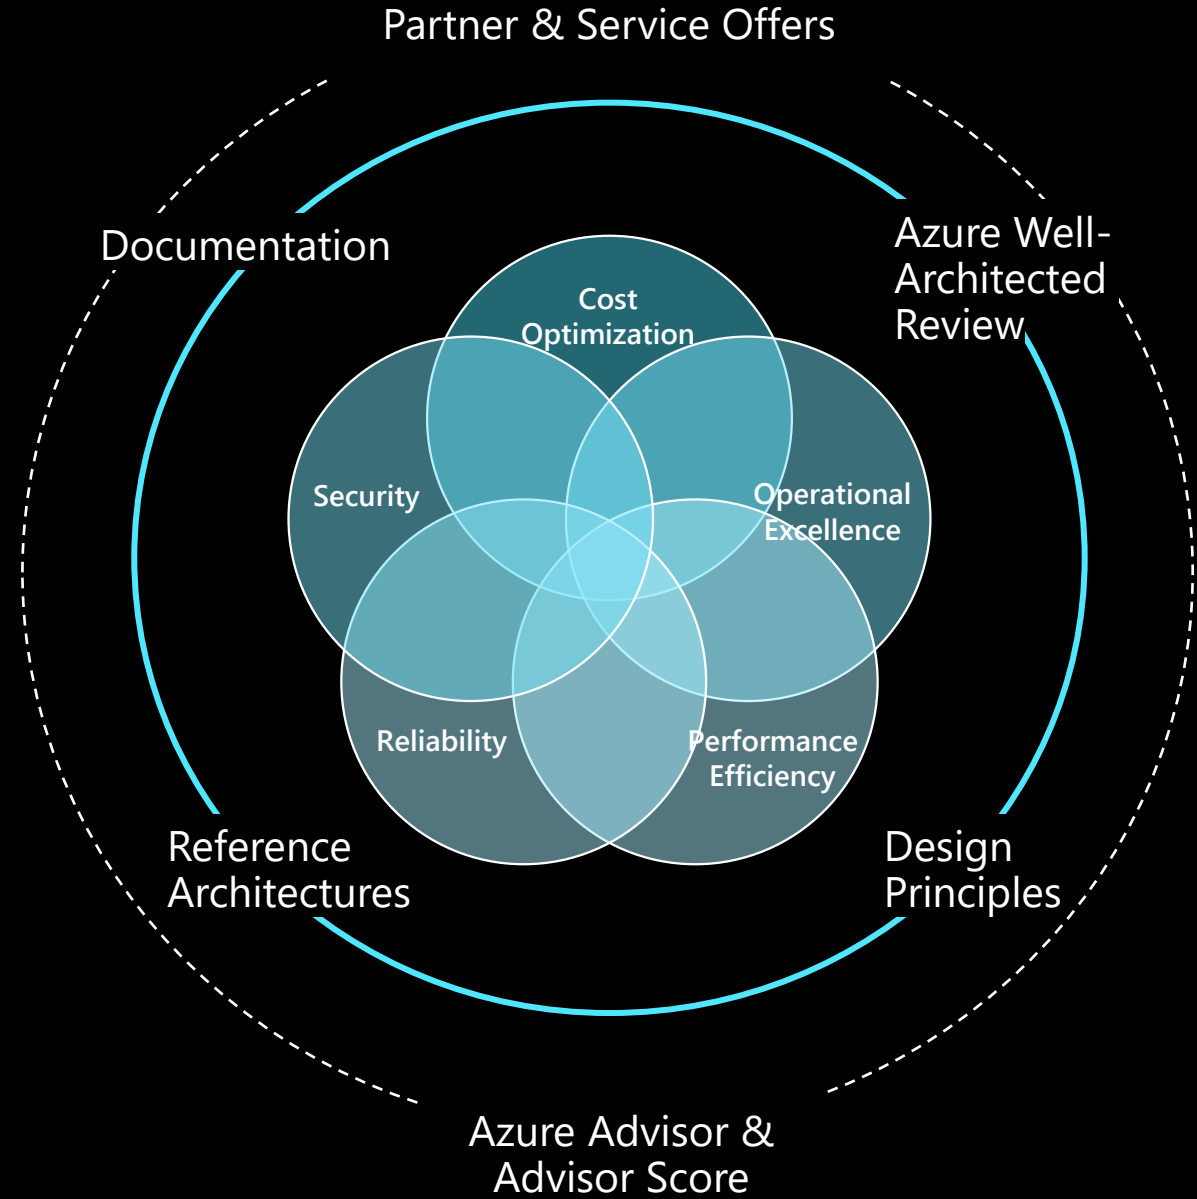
Partner & Service Offers

Documentation

Azure Well-Architected Review

Cost Optimization

Security

Operational Excellence

Reliability

Performance Efficiency

Reference Architectures

Design Principles

Azure Advisor & Advisor Score